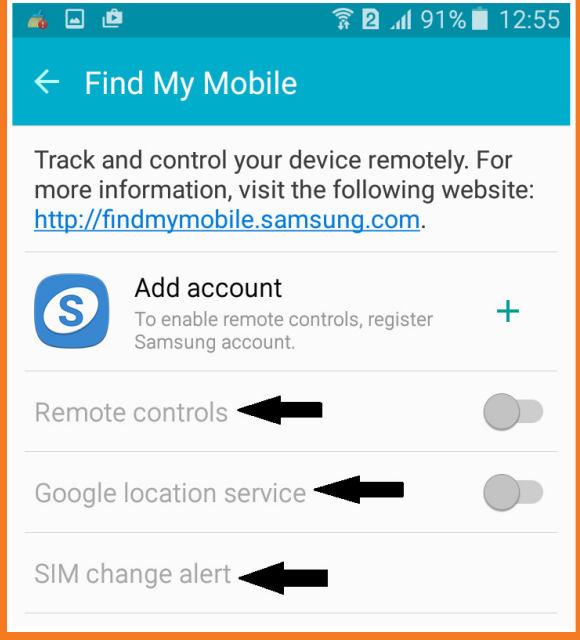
2 91% 12:55

Find My Mobile

Track and control your device remotely. For more information, visit the following website: http://findmymobile.samsung.com.

Add account
To enable remote controls, register Samsung account.

Remote controls

Google location service

SIM change alert